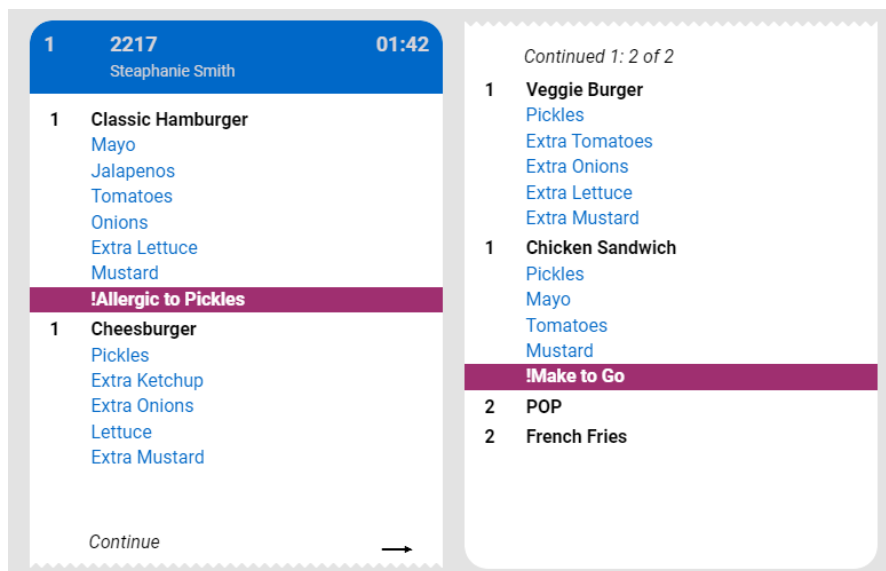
1 2217 01:42
Steaphanie Smith

1 Classic Hamburger
Mayo
Jalapenos
Tomatoes
Onions
Extra Lettuce
Mustard
!Allergic to Pickles

1 Cheesburger
Pickles
Extra Ketchup
Extra Onions
Lettuce
Extra Mustard

Continue

Continued 1: 2 of 2

1 Veggie Burger
Pickles
Extra Tomatoes
Extra Onions
Extra Lettuce
Extra Mustard

1 Chicken Sandwich
Pickles
Mayo
Tomatoes
Mustard
!Make to Go

2 POP

2 French Fries